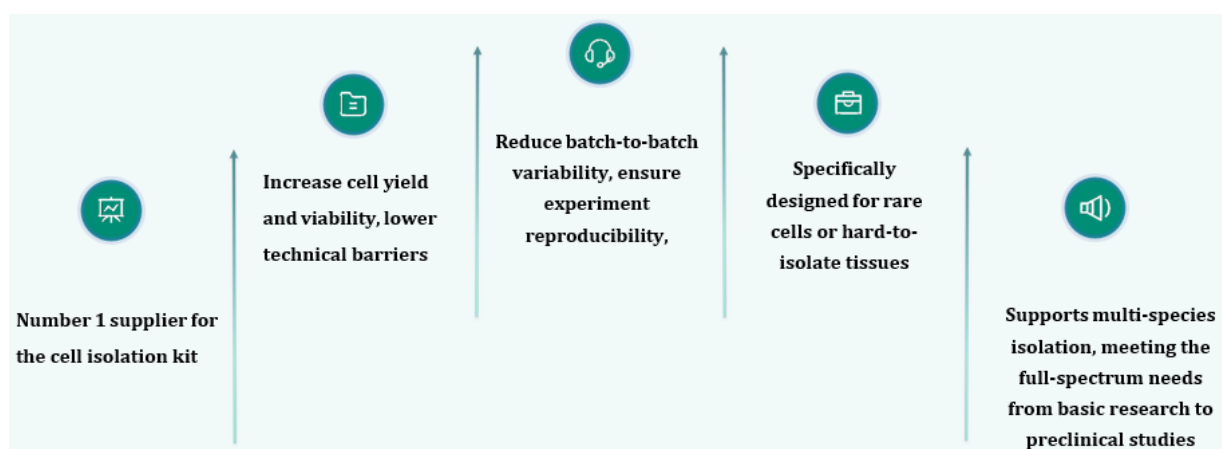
Number 1 supplier for the cell isolation kit

Increase cell yield and viability, lower technical barriers

Reduce batch-to-batch variability, ensure experiment reproducibility,

Specifically designed for rare cells or hard-to-isolate tissues

Supports multi-species isolation, meeting the full-spectrum needs from basic research to preclinical studies